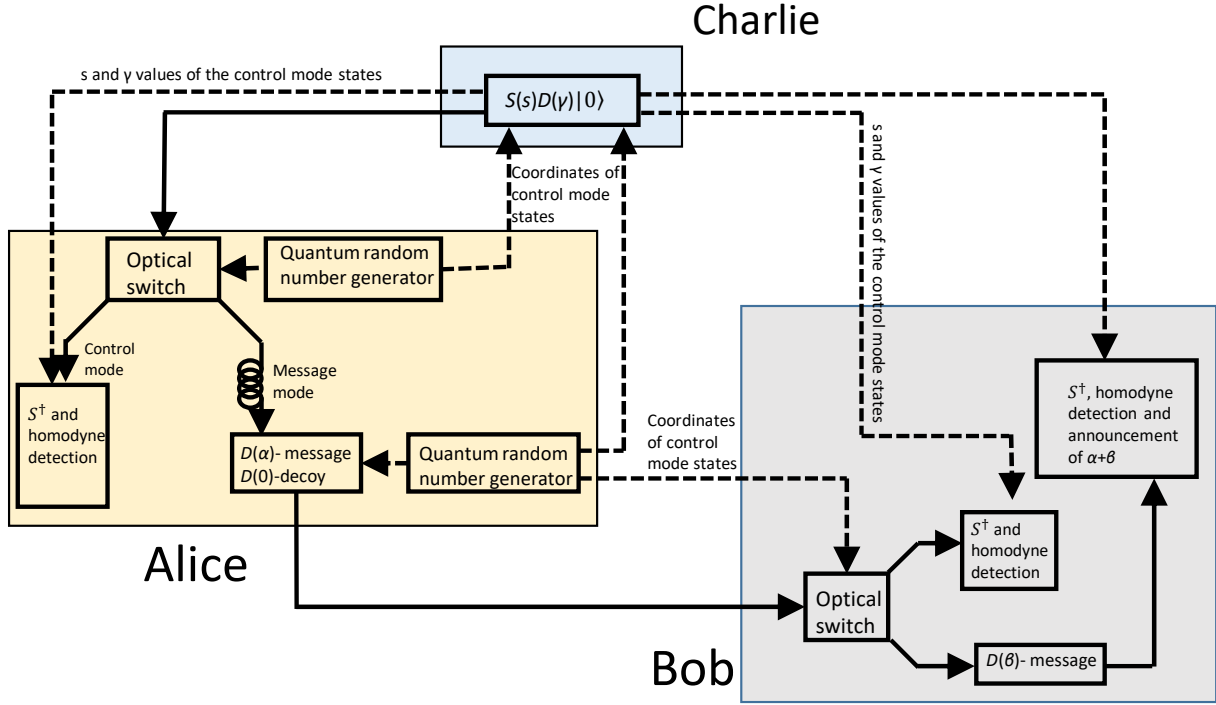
Charlie

s and γ values of the control mode states

$S(s)D(\gamma)|0\rangle$

Coordinates of control mode states

s and γ values of the control mode states

Optical switch

Quantum random number generator

Control mode

Message mode

$S^\dagger$ and homodyne detection

$D(\alpha)$- message
$D(0)$-decoy

Quantum random number generator

Coordinates of control mode states

$S^\dagger$, homodyne detection and announcement of $\alpha+\beta$

$S^\dagger$ and homodyne detection

Alice

Optical switch

$D(\beta)$- message

Bob